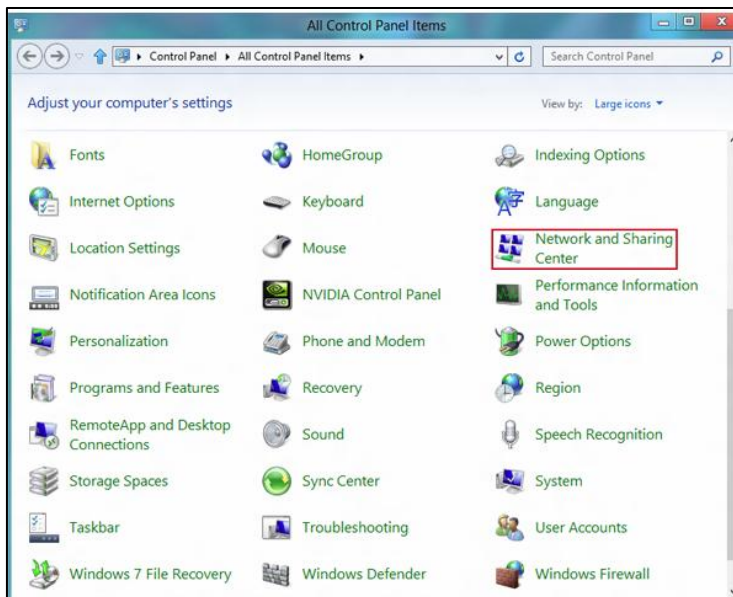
All Control Panel Items

Control Panel ▸ All Control Panel Items ▸

Search Control Panel

Adjust your computer's settings

View by: Large icons ▾

Fonts
HomeGroup
Indexing Options
Internet Options
Keyboard
Language
Location Settings
Mouse
Network and Sharing Center
Notification Area Icons
NVIDIA Control Panel
Performance Information and Tools
Personalization
Phone and Modem
Power Options
Programs and Features
Recovery
Region
RemoteApp and Desktop Connections
Sound
Speech Recognition
Storage Spaces
Sync Center
System
Taskbar
Troubleshooting
User Accounts
Windows 7 File Recovery
Windows Defender
Windows Firewall